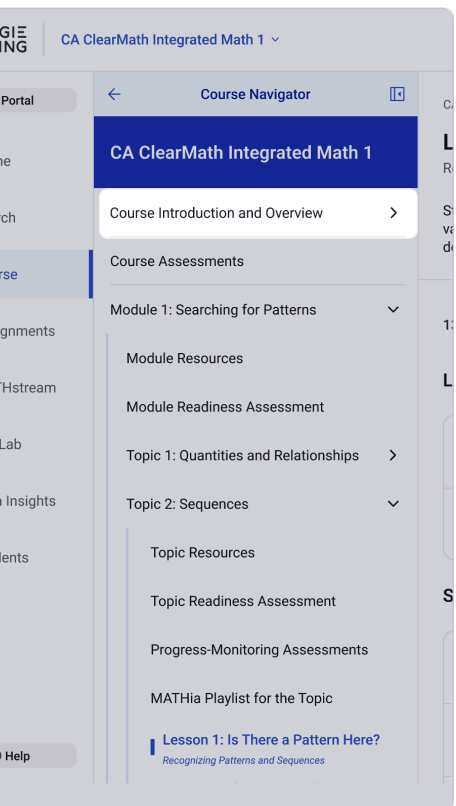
GIE
ING

CA ClearMath Integrated Math 1

Portal

ne

rch

rse

gnments

THstream

Lab

Insights

lents

Help

Course Navigator

CA ClearMath Integrated Math 1

Course Introduction and Overview

Course Assessments

Module 1: Searching for Patterns

Module Resources

Module Readiness Assessment

Topic 1: Quantities and Relationships

Topic 2: Sequences

Topic Resources

Topic Readiness Assessment

Progress-Monitoring Assessments

MATHia Playlist for the Topic

Lesson 1: Is There a Pattern Here?

Recognizing Patterns and Sequences

CA

L

Re

St
va
de

1:

L

S